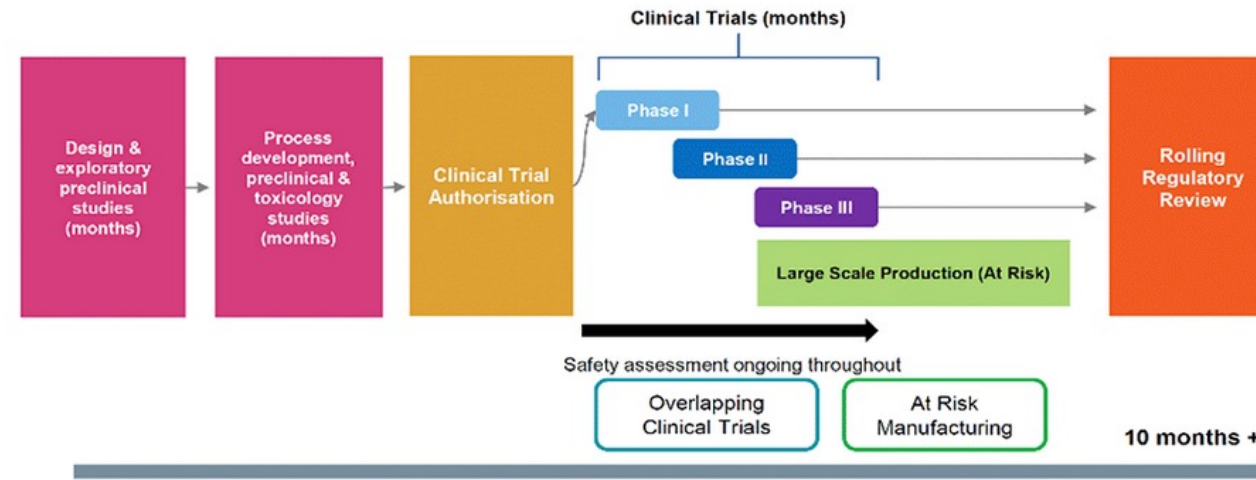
Clinical Trials (months)

Design & exploratory preclinical studies (months)

Process development, preclinical & toxicology studies (months)

Clinical Trial Authorisation

Phase I

Phase II

Phase III

Large Scale Production (At Risk)

Rolling Regulatory Review

Safety assessment ongoing throughout

Overlapping Clinical Trials

At Risk Manufacturing

10 months +